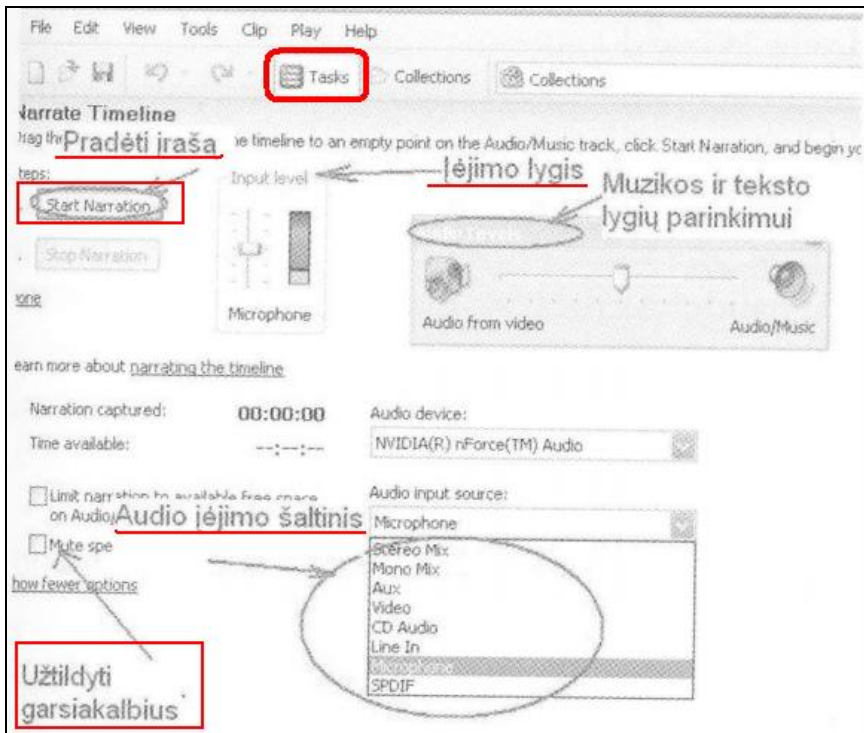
File Edit View Tools Clip Play Help

Tasks Collections Collections

Narrate Timeline

Drag th Pradėti įrašą he timeline to an empty point on the Audio/Music track, click Start Narration, and begin yo

Steps:

Start Narration

Stop Narration

Done

Input level

Microphone

Įėjimo lygis

Muzikos ir teksto lygių parinkimui

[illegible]

Audio from video

Audio/Music

Learn more about narrating the timeline

Narration captured: 00:00:00

Time available: --:--:--

Audio device:

NVIDIA(R) nForce(TM) Audio

Limit narration to available free space on Audio/

Audio įėjimo šaltinis

Audio input source:

Microphone

Mute spe

Stereo Mix
Mono Mix
Aux
Video
CD Audio
Line In
Microphone
SPDIF

Show fewer options

Užtildyti garsiakalbius